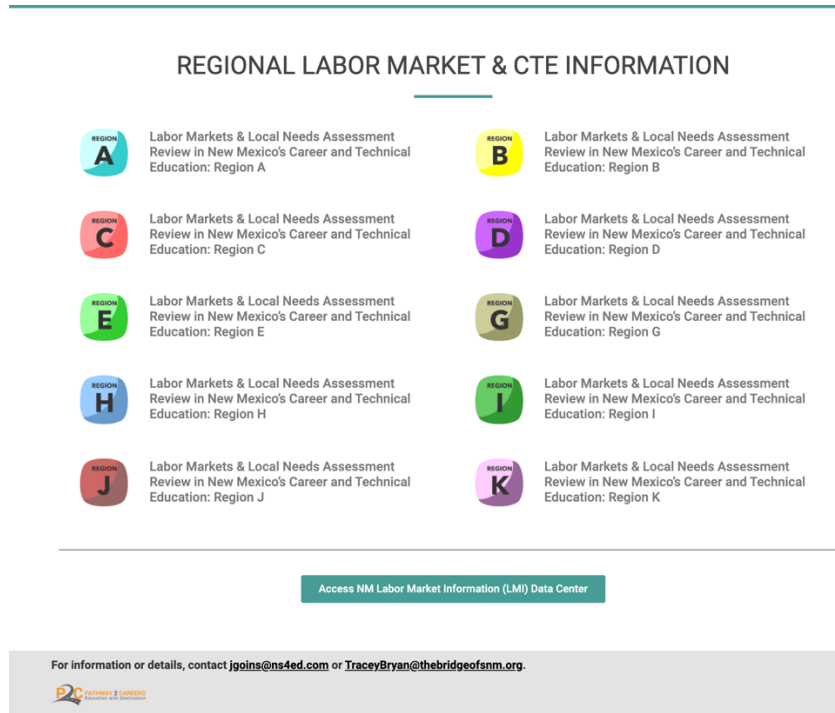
REGIONAL LABOR MARKET & CTE INFORMATION

REGION A

Labor Markets & Local Needs Assessment Review in New Mexico's Career and Technical Education: Region A

REGION B

Labor Markets & Local Needs Assessment Review in New Mexico's Career and Technical Education: Region B

REGION C

Labor Markets & Local Needs Assessment Review in New Mexico's Career and Technical Education: Region C

REGION D

Labor Markets & Local Needs Assessment Review in New Mexico's Career and Technical Education: Region D

REGION E

Labor Markets & Local Needs Assessment Review in New Mexico's Career and Technical Education: Region E

REGION G

Labor Markets & Local Needs Assessment Review in New Mexico's Career and Technical Education: Region G

REGION H

Labor Markets & Local Needs Assessment Review in New Mexico's Career and Technical Education: Region H

REGION I

Labor Markets & Local Needs Assessment Review in New Mexico's Career and Technical Education: Region I

REGION J

Labor Markets & Local Needs Assessment Review in New Mexico's Career and Technical Education: Region J

REGION K

Labor Markets & Local Needs Assessment Review in New Mexico's Career and Technical Education: Region K

Access NM Labor Market Information (LMI) Data Center

For information or details, contact jgoins@ns4ed.com or TraceyBryan@thebridgeofsnm.org.

P2C PATHWAY 2 CAREERS Education with Destination